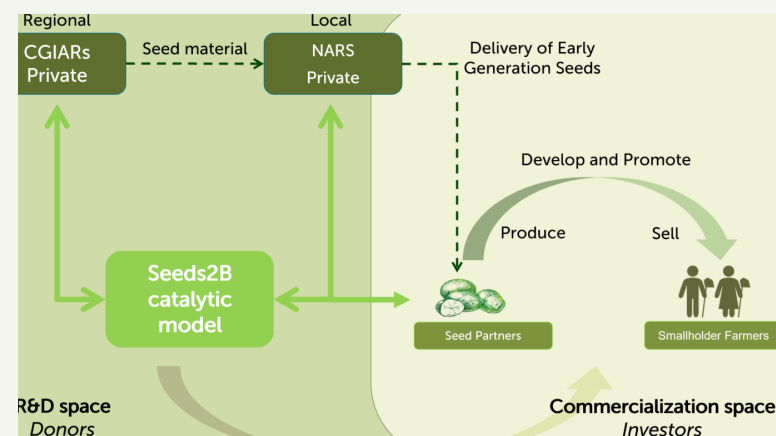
Regional

CGIARs Private

Seed material

Local

NARS Private

Delivery of Early Generation Seeds

Develop and Promote

Produce

Sell

Seeds2B catalytic model

Seed Partners

Smallholder Farmers

R&D space
Donors

Commercialization space
Investors